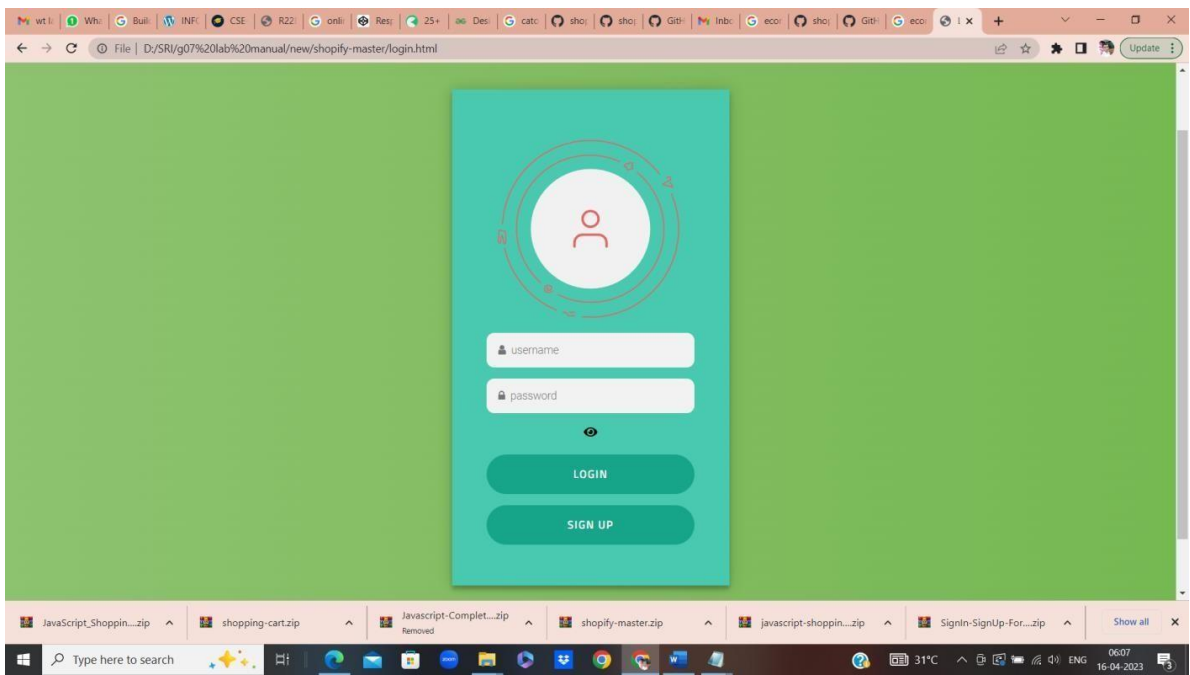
wt | Wh | Buil | INF | CSE | R22 | onli | Res | 25+ | Des | catc | sho | sho | Git | Inbo | ecor | sho | Git | ecor | I ×

File | D:/SRI/g07%20lab%20manual/new/shopify-master/login.html

Update

username

password

LOGIN

SIGN UP

JavaScript_Shoppin....zip

shopping-cart.zip

Javascript-Complet....zip
Removed

shopify-master.zip

javascript-shoppin....zip

SignIn-SignUp-For....zip

Show all

Type here to search

31°C ENG 06:07 16-04-2023